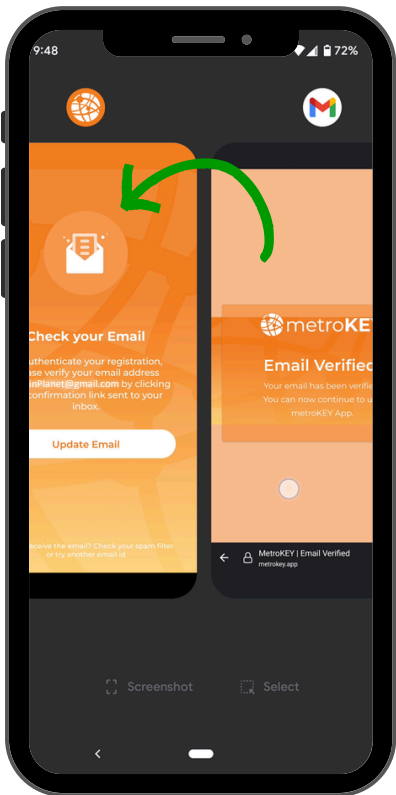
9:48

72%

Check your Email

uthenticate your registration, ase verify your email address inPlanet@gmail.com by clicking confirmation link sent to your inbox.

Update Email

eceive the email? Check your spam filter or try another email id

metroKEY

Email Verified

Your email has been verifie You can now continue to u metroKEY App.

MetroKEY | Email Verified
metrokey.app

Screenshot

Select